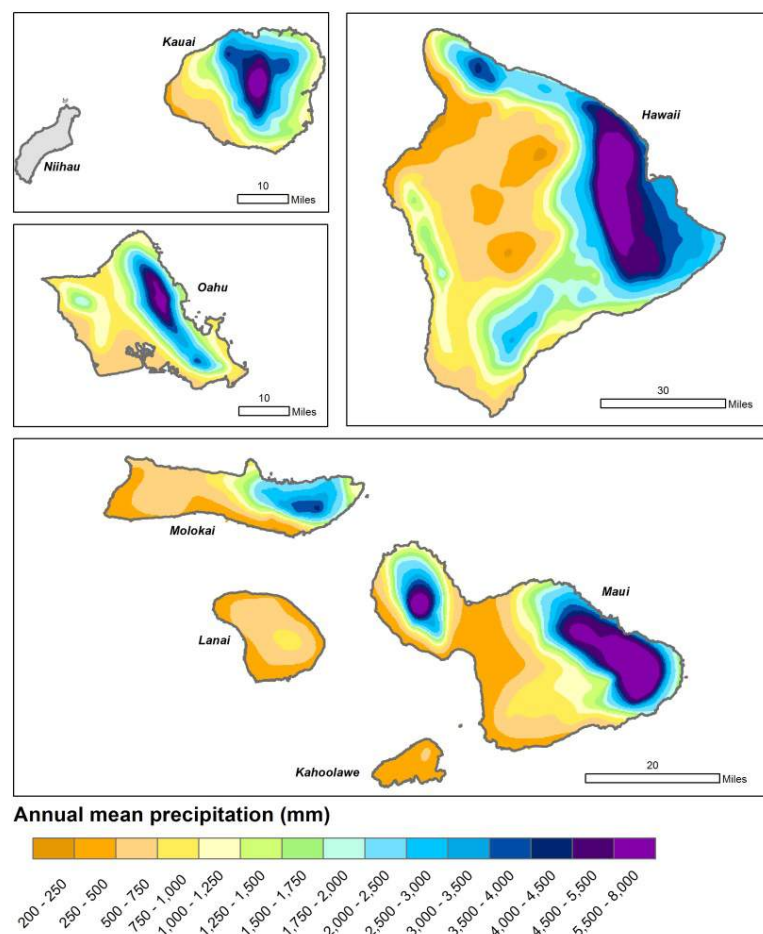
Kauai

Niihau

10 Miles

Hawaii

Oahu

10 Miles

30 Miles

Molokai

Maui

Lanai

Kahoolawe

20 Miles

Annual mean precipitation (mm)

200 - 250
250 - 500
500 - 750
750 - 1,000
1,000 - 1,250
1,250 - 1,500
1,500 - 1,750
1,750 - 2,000
2,000 - 2,500
2,500 - 3,000
3,000 - 3,500
3,500 - 4,000
4,000 - 4,500
4,500 - 5,500
5,500 - 8,000